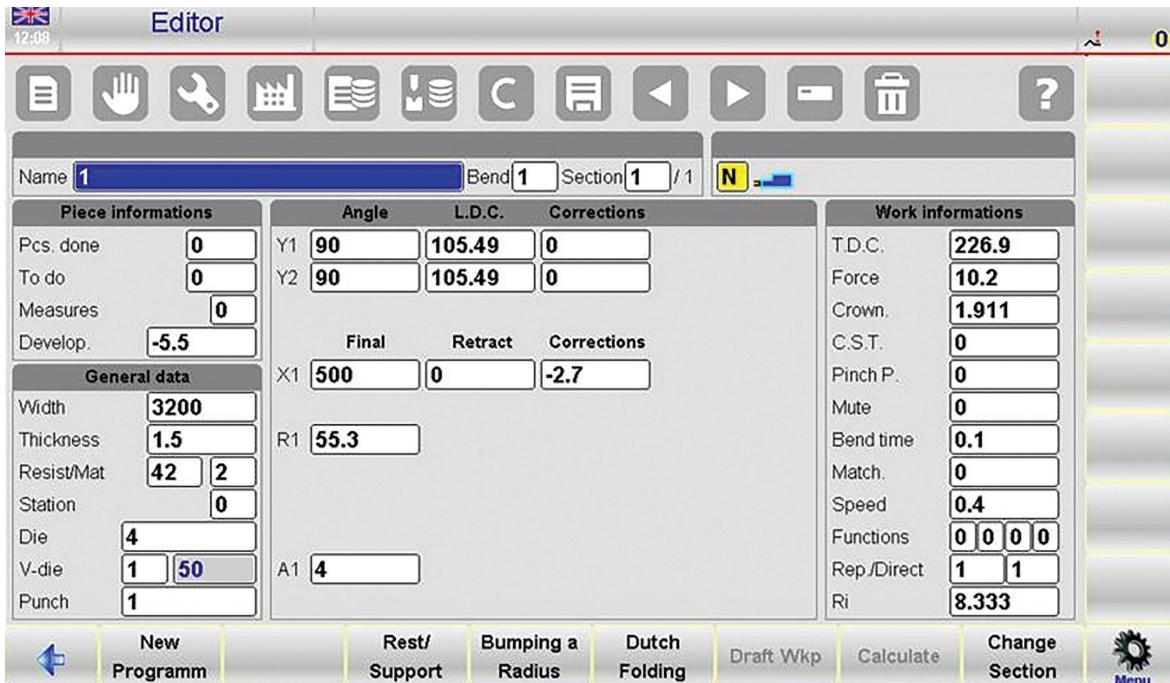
12:08 Editor

0

Name 1 Bend 1 Section 1 / 1

N

Piece informations

| Pcs. done | 0 |
|---|---|
| To do | 0 |
| Measures | 0 |
| Develop. | -5.5 |

General data

| Width | 3200 | |
|---|---|---|
| Thickness | 1.5 | |
| Resist/Mat | 42 | 2 |
| Station | 0 | |
| Die | 4 | |
| V-die | 1 | 50 |
| Punch | 1 | |

| | Angle | L.D.C. | Corrections |
|---|---|---|---|
| Y1 | 90 | 105.49 | 0 |
| Y2 | 90 | 105.49 | 0 |

| | Final | Retract | Corrections |
|---|---|---|---|
| X1 | 500 | 0 | -2.7 |

R1 55.3

A1 4

Work informations

| T.D.C. | 226.9 |
|---|---|
| Force | 10.2 |
| Crown. | 1.911 |
| C.S.T. | 0 |
| Pinch P. | 0 |
| Mute | 0 |
| Bend time | 0.1 |
| Match. | 0 |
| Speed | 0.4 |
| Functions | 0 0 0 0 |
| Rep./Direct | 1 1 |
| Ri | 8.333 |

New Programm | Rest/ Support | Bumping a Radius | Dutch Folding | Draft Wkp | Calculate | Change Section | Menu